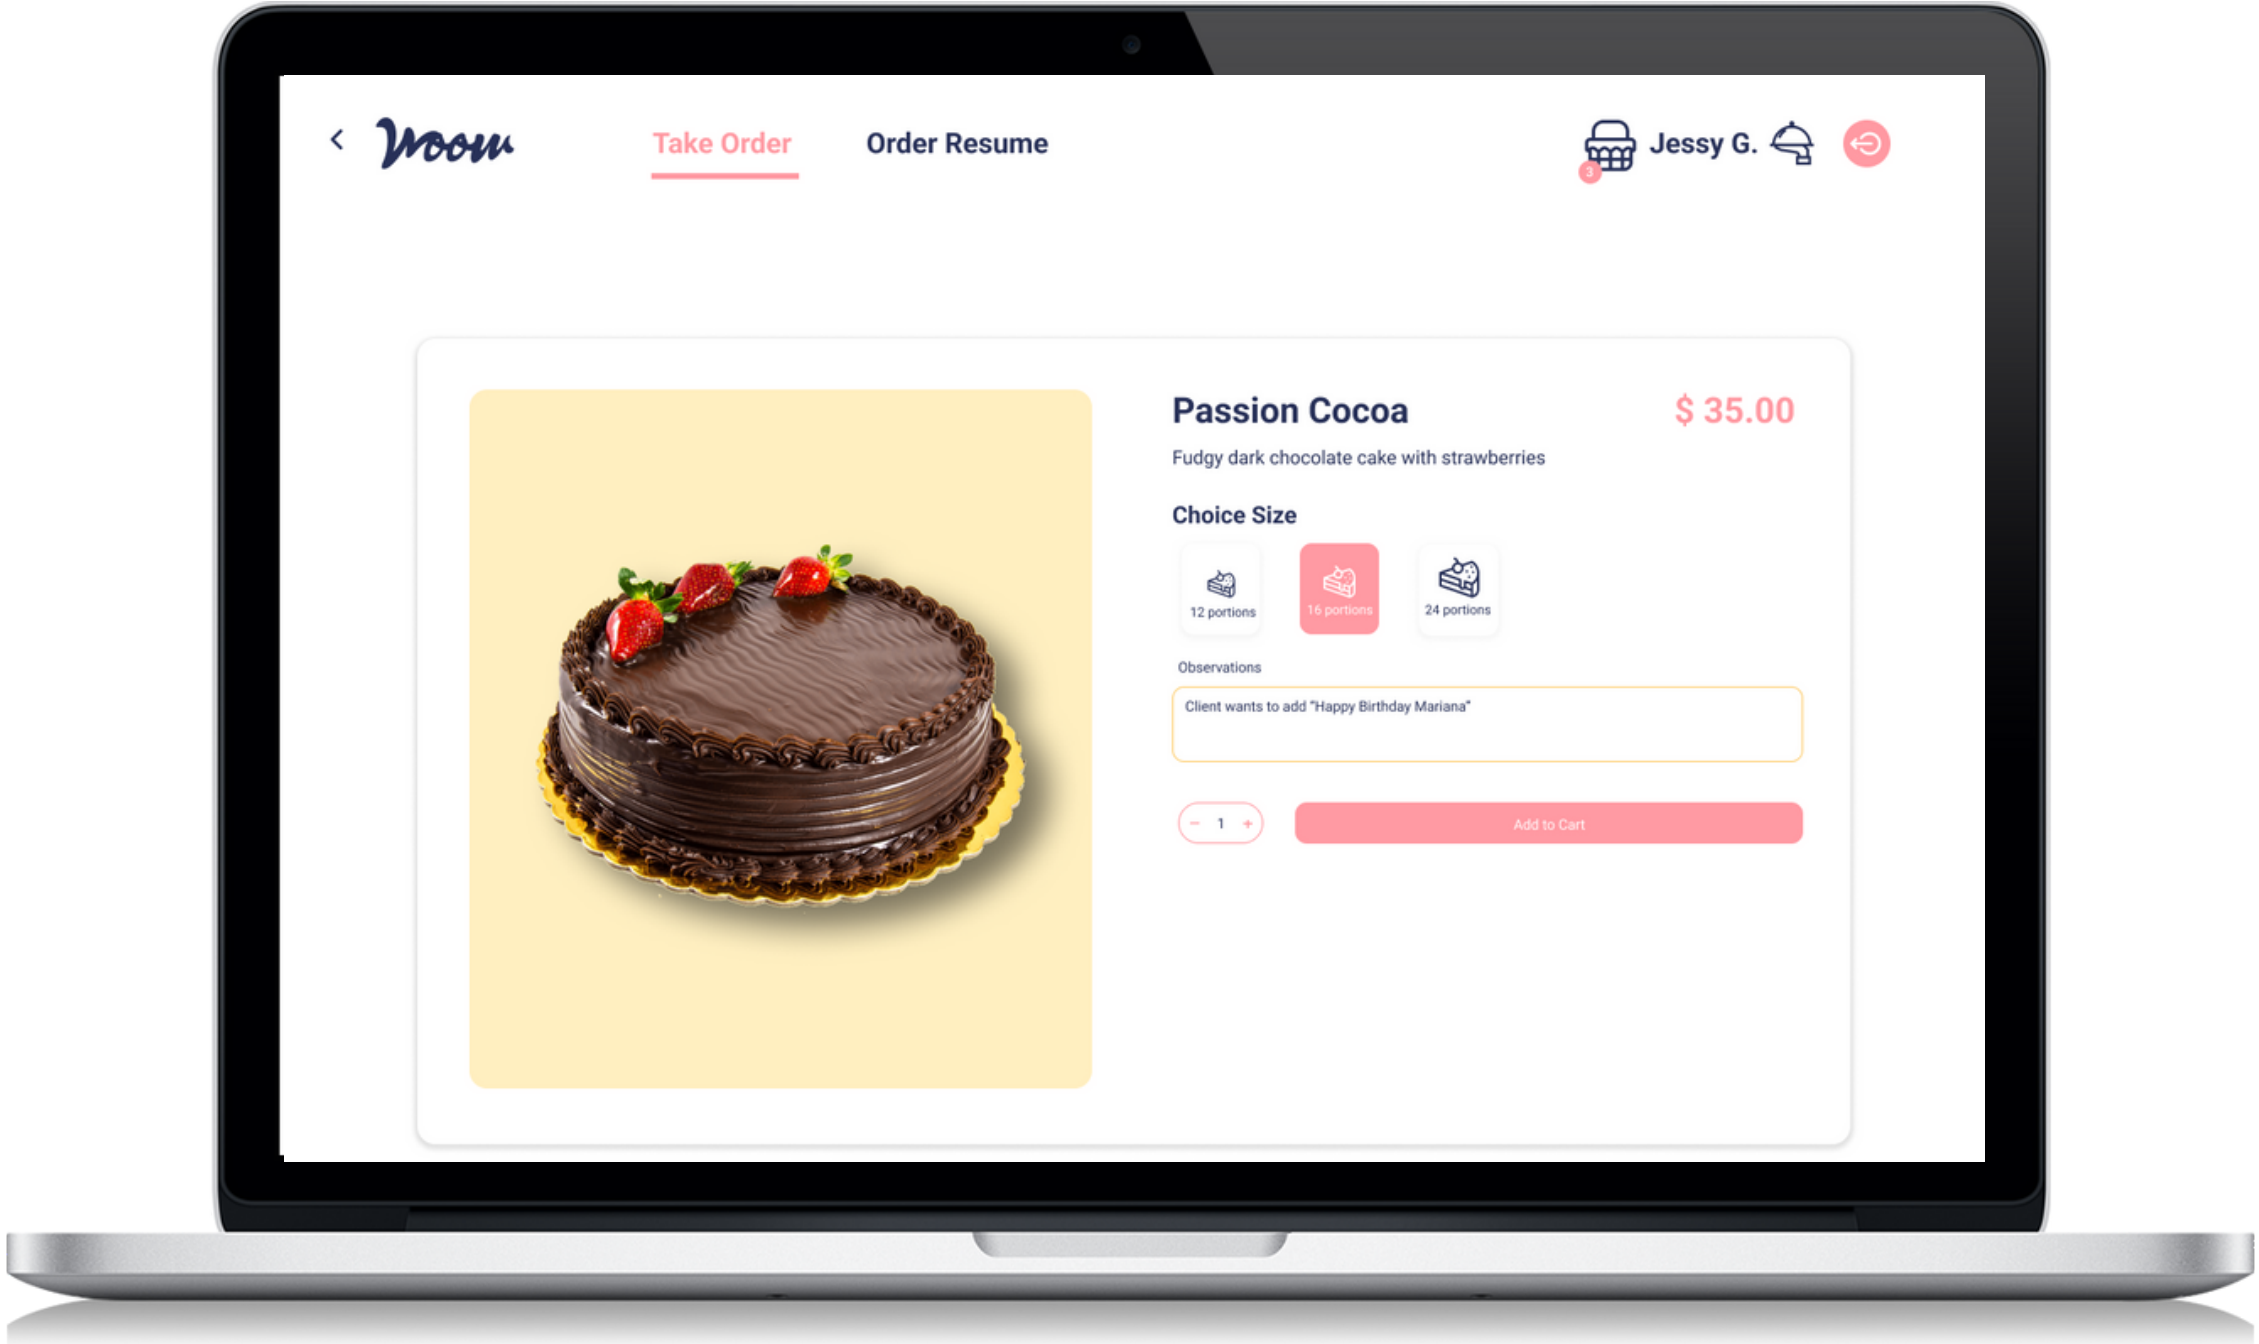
Woow

Take Order

Order Resume

3

Jessy G.

Passion Cocoa

$ 35.00

Fudgy dark chocolate cake with strawberries

Choice Size

12 portions

16 portions

24 portions

Observations

Client wants to add "Happy Birthday Mariana"

- 1 +

Add to Cart